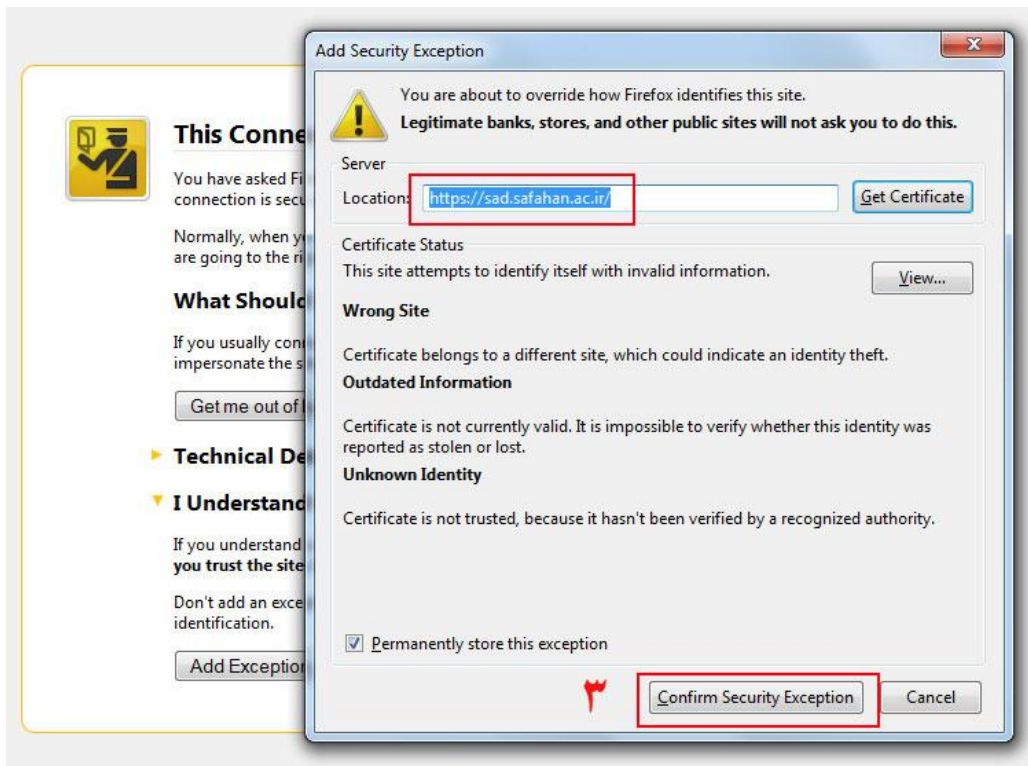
This Conne

You have asked Fi connection is secu

Normally, when y are going to the ri

What Should

If you usually con impersonate the s

Get me out of

Technical De

I Understand

If you understand **you trust the site**

Don't add an exce identification.

Add Exception

Add Security Exception

You are about to override how Firefox identifies this site.
**Legitimate banks, stores, and other public sites will not ask you to do this.**

Server

Location: https://sad.safahan.ac.ir/

Get Certificate

Certificate Status

This site attempts to identify itself with invalid information.

View...

**Wrong Site**

Certificate belongs to a different site, which could indicate an identity theft.

**Outdated Information**

Certificate is not currently valid. It is impossible to verify whether this identity was reported as stolen or lost.

**Unknown Identity**

Certificate is not trusted, because it hasn't been verified by a recognized authority.

Permanently store this exception

۳

Confirm Security Exception

Cancel